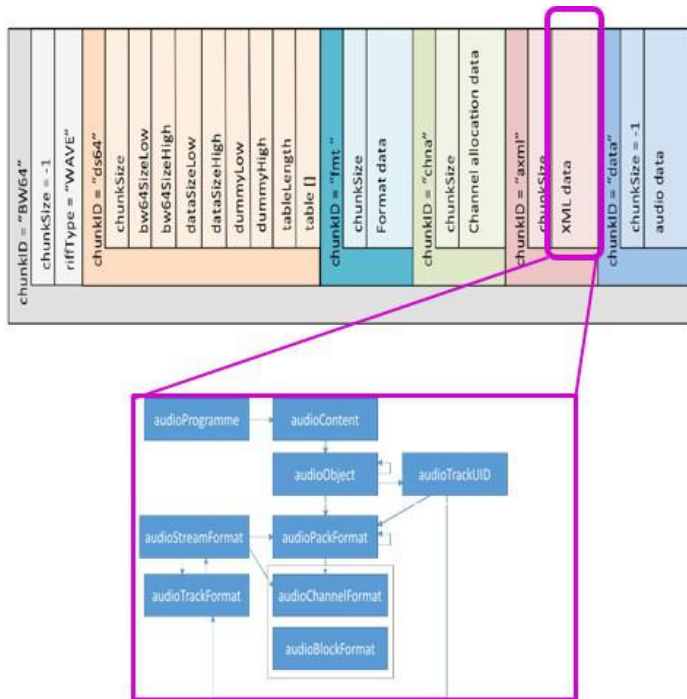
chunkID = "BW64"
chunkSize = -1
riffType = "WAVE"
chunkID = "ds64"
chunkSize
bw64SizeLow
bw64SizeHigh
dataSizeLow
dataSizeHigh
dummyLow
dummyHigh
tableLength
table []
chunkID = "fmt "
chunkSize
Format data
chunkID = "chna"
chunkSize
Channel allocation data
chunkID = "axml"
chunkSize
XML data
chunkID = "data"
chunkSize = -1
audio data

audioProgramme
audioContent
audioObject
audioTrackUID
audioStreamFormat
audioPackFormat
audioTrackFormat
audioChannelFormat
audioBlockFormat